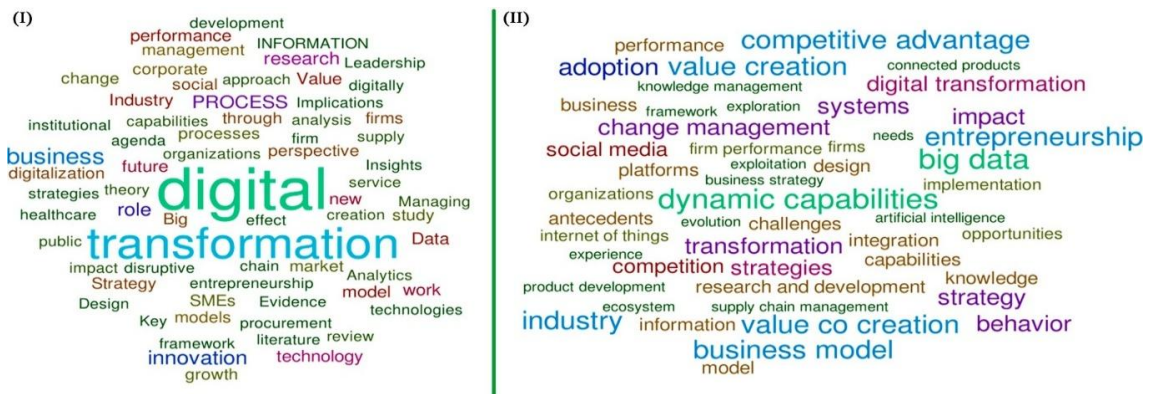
(I)

development
performance
management INFORMATION
change corporate research Leadership
social approach Value digitally
Industry PROCESS Implications
institutional capabilities through analysis firms
agenda processes firm supply
business future organizations perspective
digitalization Insights
strategies theory digital service
healthcare role Big effect new Managing
creation study
public transformation Data
impact disruptive chain market Analytics
Strategy entrepreneurship model work
Design SMEs Evidence technologies
Key models procurement review
framework literature
innovation technology
growth

(II)

performance competitive advantage
adoption value creation connected products
knowledge management digital transformation
business framework exploration systems
change management impact
needs entrepreneurship
social media firm performance firms
platforms exploitation design big data
business strategy
organizations dynamic capabilities implementation
antecedents evolution challenges artificial intelligence
internet of things transformation integration opportunities
experience
competition strategies capabilities
knowledge
product development research and development strategy
ecosystem supply chain management
industry information value co creation behavior
business model
model